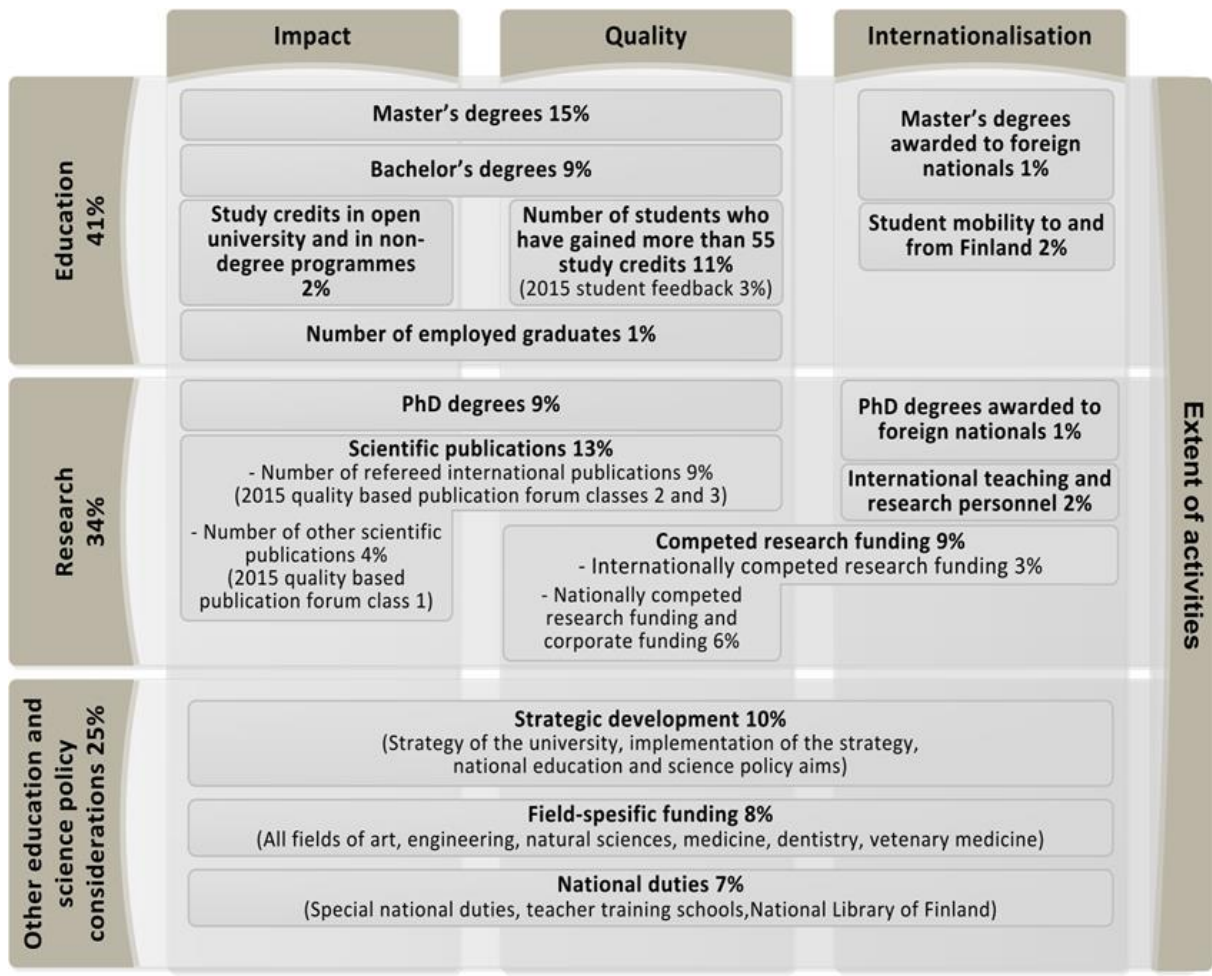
Impact

Quality

Internationalisation

Education 41%

Master's degrees 15%

Bachelor's degrees 9%

Study credits in open university and in non-degree programmes 2%

Number of students who have gained more than 55 study credits 11% (2015 student feedback 3%)

Number of employed graduates 1%

Master's degrees awarded to foreign nationals 1%

Student mobility to and from Finland 2%

Research 34%

PhD degrees 9%

Scientific publications 13%
- Number of refereed international publications 9% (2015 quality based publication forum classes 2 and 3)

- Number of other scientific publications 4% (2015 quality based publication forum class 1)

Competed research funding 9%
- Internationally competed research funding 3%

- Nationally competed research funding and corporate funding 6%

PhD degrees awarded to foreign nationals 1%

International teaching and research personnel 2%

Other education and science policy considerations 25%

Strategic development 10%
(Strategy of the university, implementation of the strategy, national education and science policy aims)

Field-spesific funding 8%
(All fields of art, engineering, natural sciences, medicine, dentistry, vetenary medicine)

National duties 7%
(Special national duties, teacher training schools,National Library of Finland)

Extent of activities